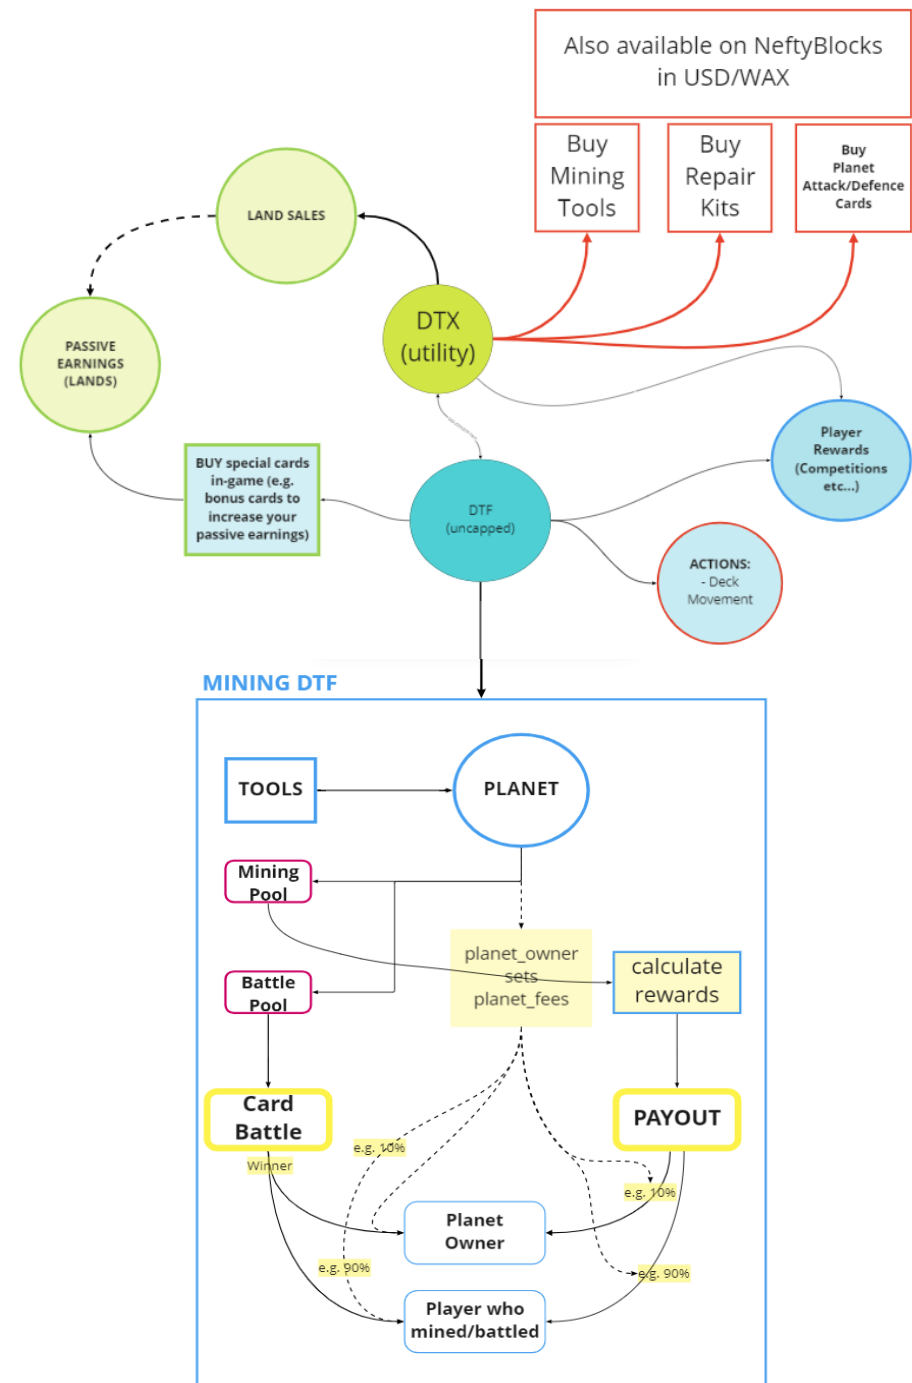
Also available on NeftyBlocks in USD/WAX

Buy Mining Tools

Buy Repair Kits

Buy Planet Attack/Defence Cards

LAND SALES

PASSIVE EARNINGS (LANDS)

DTX (utility)

Player Rewards (Competitions etc...)

BUY special cards in-game (e.g. bonus cards to increase your passive earnings)

DTF (uncapped)

ACTIONS: - Deck Movement

MINING DTF

TOOLS

PLANET

Mining Pool

planet_owner sets planet_fees

calculate rewards

Battle Pool

Card Battle

PAYOUT

Winner

e.g. 10%

e.g. 10%

Planet Owner

e.g. 90%

e.g. 90%

Player who mined/battled